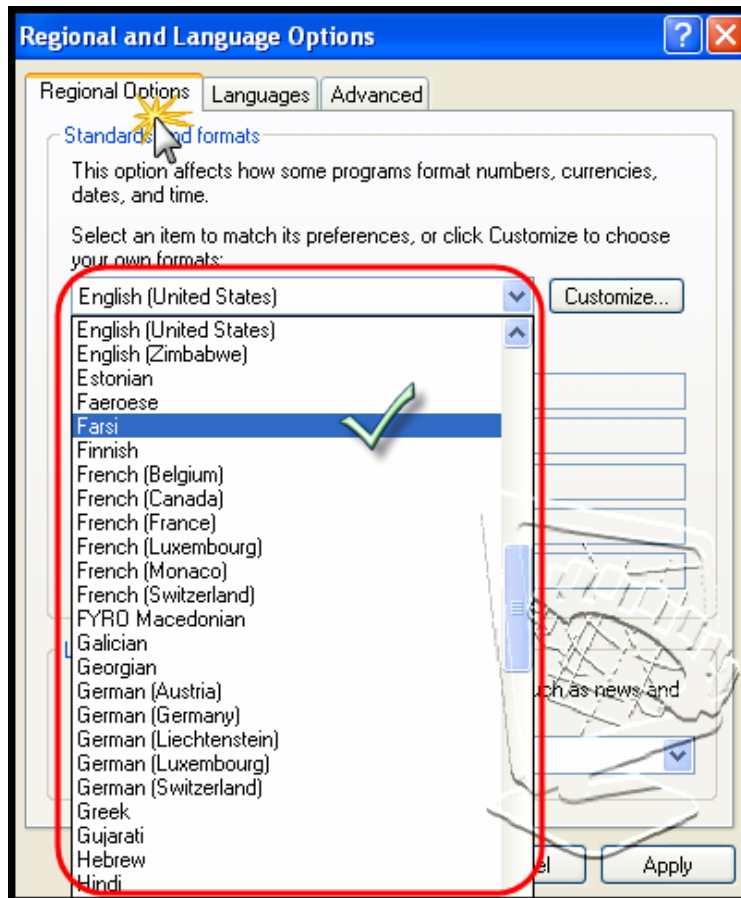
Regional and Language Options

Regional Options | Languages | Advanced

Standards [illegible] formats

This option affects how some programs format numbers, currencies, dates, and time.

Select an item to match its preferences, or click Customize to choose your own formats:

English (United States)

Customize...

English (United States)
English (Zimbabwe)
Estonian
Faeroese
Farsi
Finnish
French (Belgium)
French (Canada)
French (France)
French (Luxembourg)
French (Monaco)
French (Switzerland)
FYRO Macedonian
Galician
Georgian
German (Austria)
German (Germany)
German (Liechtenstein)
German (Luxembourg)
German (Switzerland)
Greek
Gujarati
Hebrew
Hindi

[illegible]ch as news and

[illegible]el

Apply